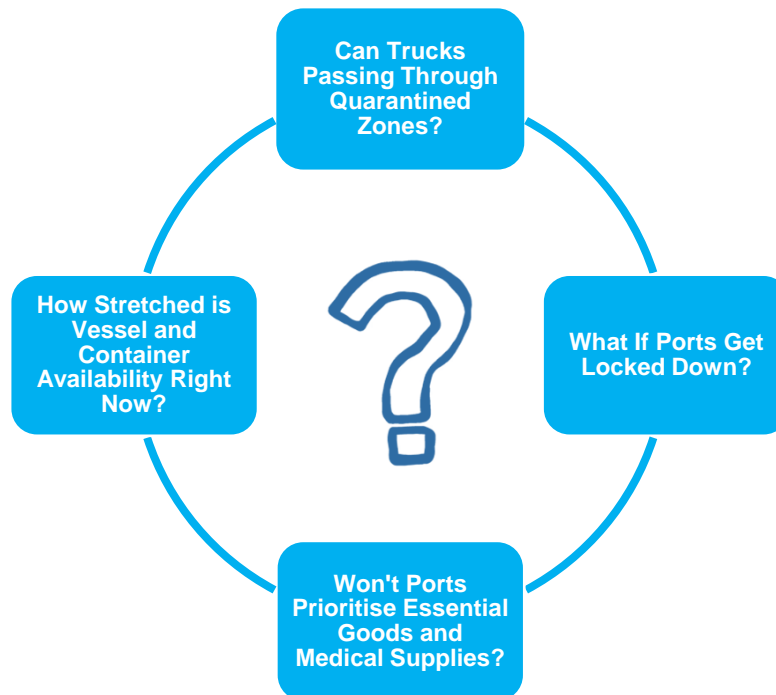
Can Trucks Passing Through Quarantined Zones?

What If Ports Get Locked Down?

Won't Ports Prioritise Essential Goods and Medical Supplies?

How Stretched is Vessel and Container Availability Right Now?